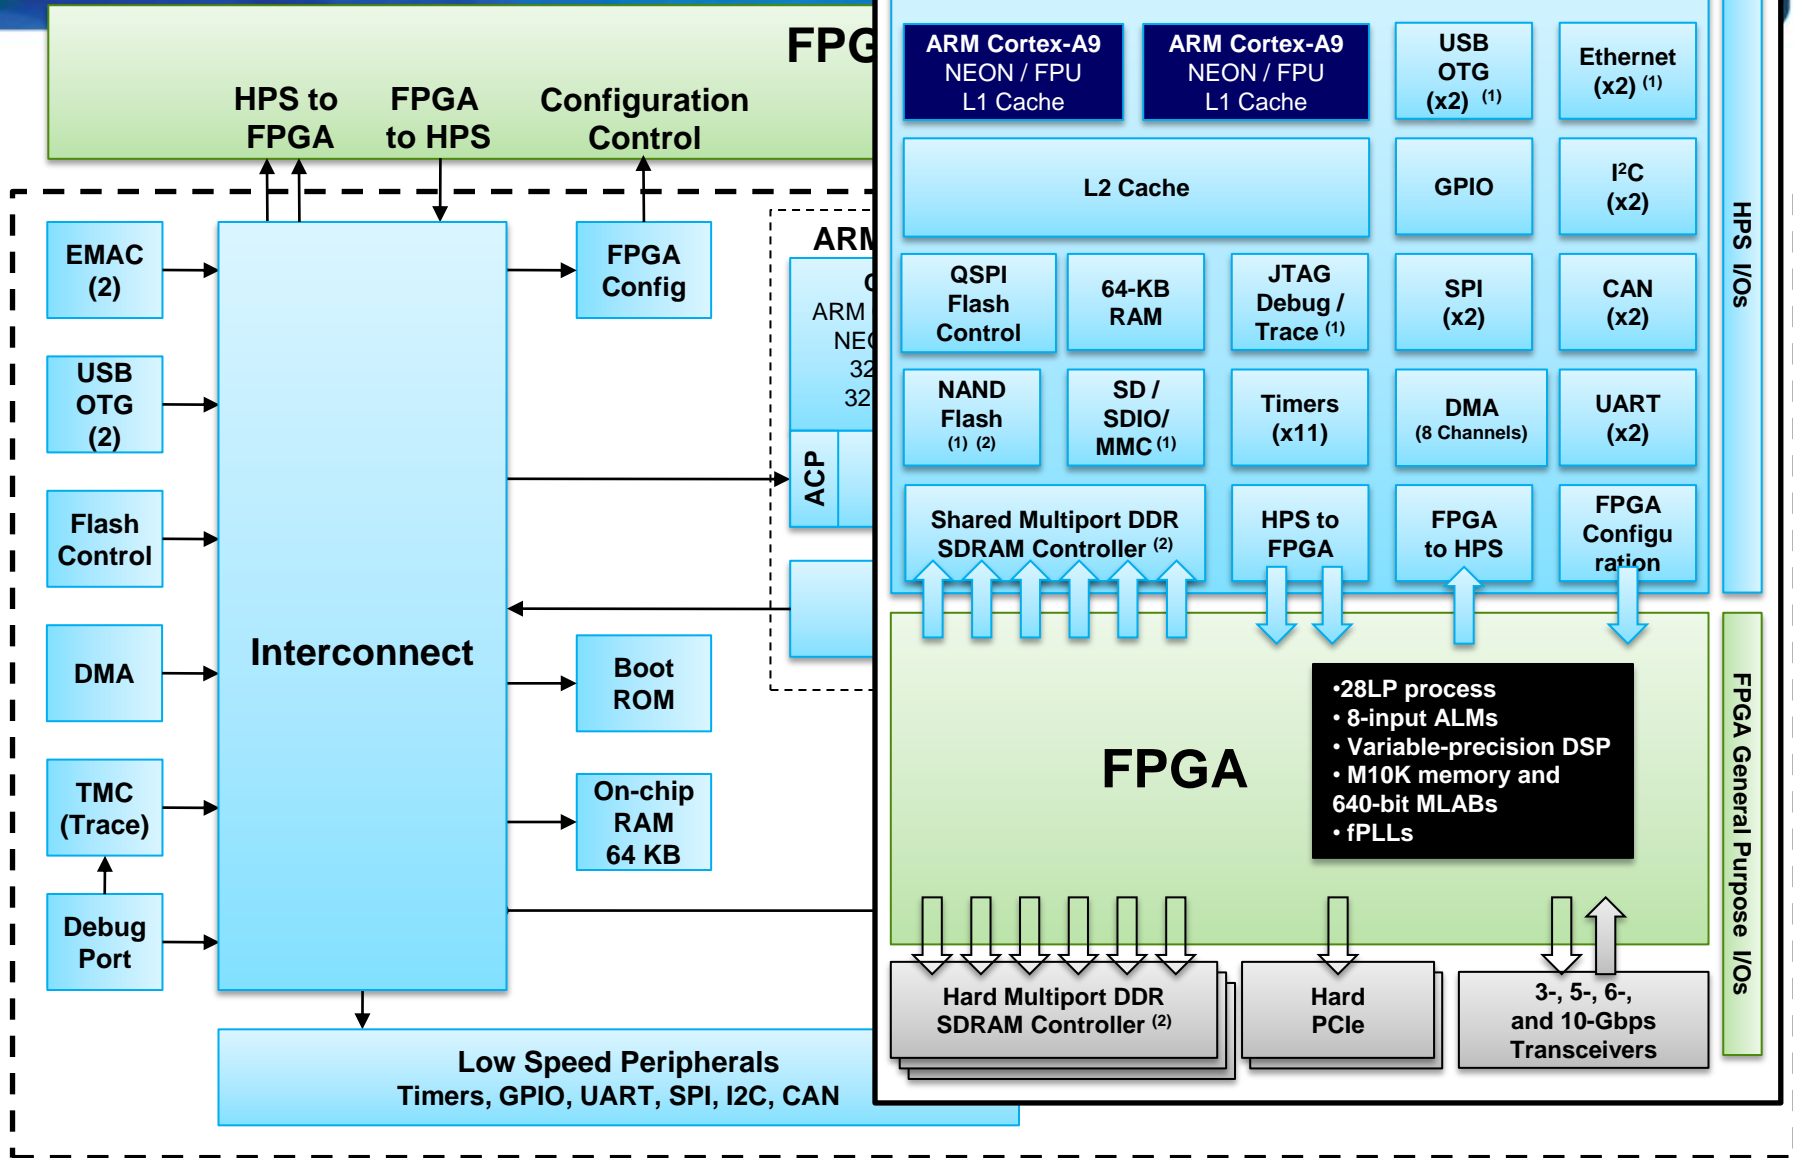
FPG

HPS to FPGA

FPGA to HPS

Configuration Control

EMAC (2)

USB OTG (2)

Flash Control

DMA

TMC (Trace)

Debug Port

Interconnect

FPGA Config

Boot ROM

On-chip RAM 64 KB

ARM

ARM

NE

32

32

ACP

Low Speed Peripherals
Timers, GPIO, UART, SPI, I2C, CAN

ARM Cortex-A9 NEON / FPU L1 Cache

ARM Cortex-A9 NEON / FPU L1 Cache

USB OTG (x2) $^{(1)}$

Ethernet (x2) $^{(1)}$

L2 Cache

GPIO

I$^2$C (x2)

QSPI Flash Control

64-KB RAM

JTAG Debug / Trace $^{(1)}$

SPI (x2)

CAN (x2)

NAND Flash $^{(1)}$ $^{(2)}$

SD / SDIO/ MMC $^{(1)}$

Timers (x11)

DMA (8 Channels)

UART (x2)

Shared Multiport DDR SDRAM Controller $^{(2)}$

HPS to FPGA

FPGA to HPS

FPGA Configuration

HPS I/Os

FPGA

•28LP process
• 8-input ALMs
• Variable-precision DSP
• M10K memory and 640-bit MLABs
• fPLLs

FPGA General Purpose I/Os

Hard Multiport DDR SDRAM Controller $^{(2)}$

Hard PCIe

3-, 5-, 6-, and 10-Gbps Transceivers